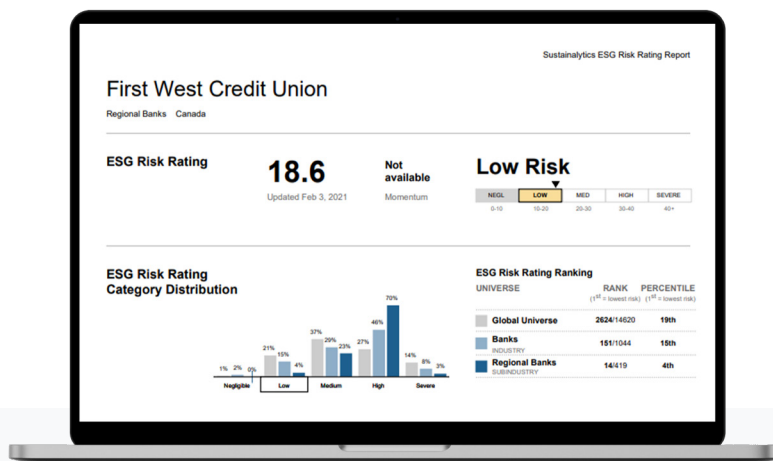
Sustainalytics ESG Risk Rating Report

First West Credit Union

Regional Banks Canada

ESG Risk Rating

18.6
Updated Feb 3, 2021

Not available
Momentum

Low Risk

| NEGL | LOW | MED | HIGH | SEVERE |
|---|---|---|---|---|
| 0-10 | 10-20 | 20-30 | 30-40 | 40+ |

ESG Risk Rating Category Distribution

1% 2% 0%
Negligible
21% 15% 4%
Low
37% 29% 23%
Medium
27% 46% 70%
High
14% 8% 3%
Severe

ESG Risk Rating Ranking

| UNIVERSE | RANK ($1^{st}$ = lowest risk) | PERCENTILE ($1^{st}$ = lowest risk) |
|---|---|---|
| Global Universe | 2624/14620 | 19th |
| Banks INDUSTRY | 151/1044 | 15th |
| Regional Banks SUBINDUSTRY | 14/419 | 4th |